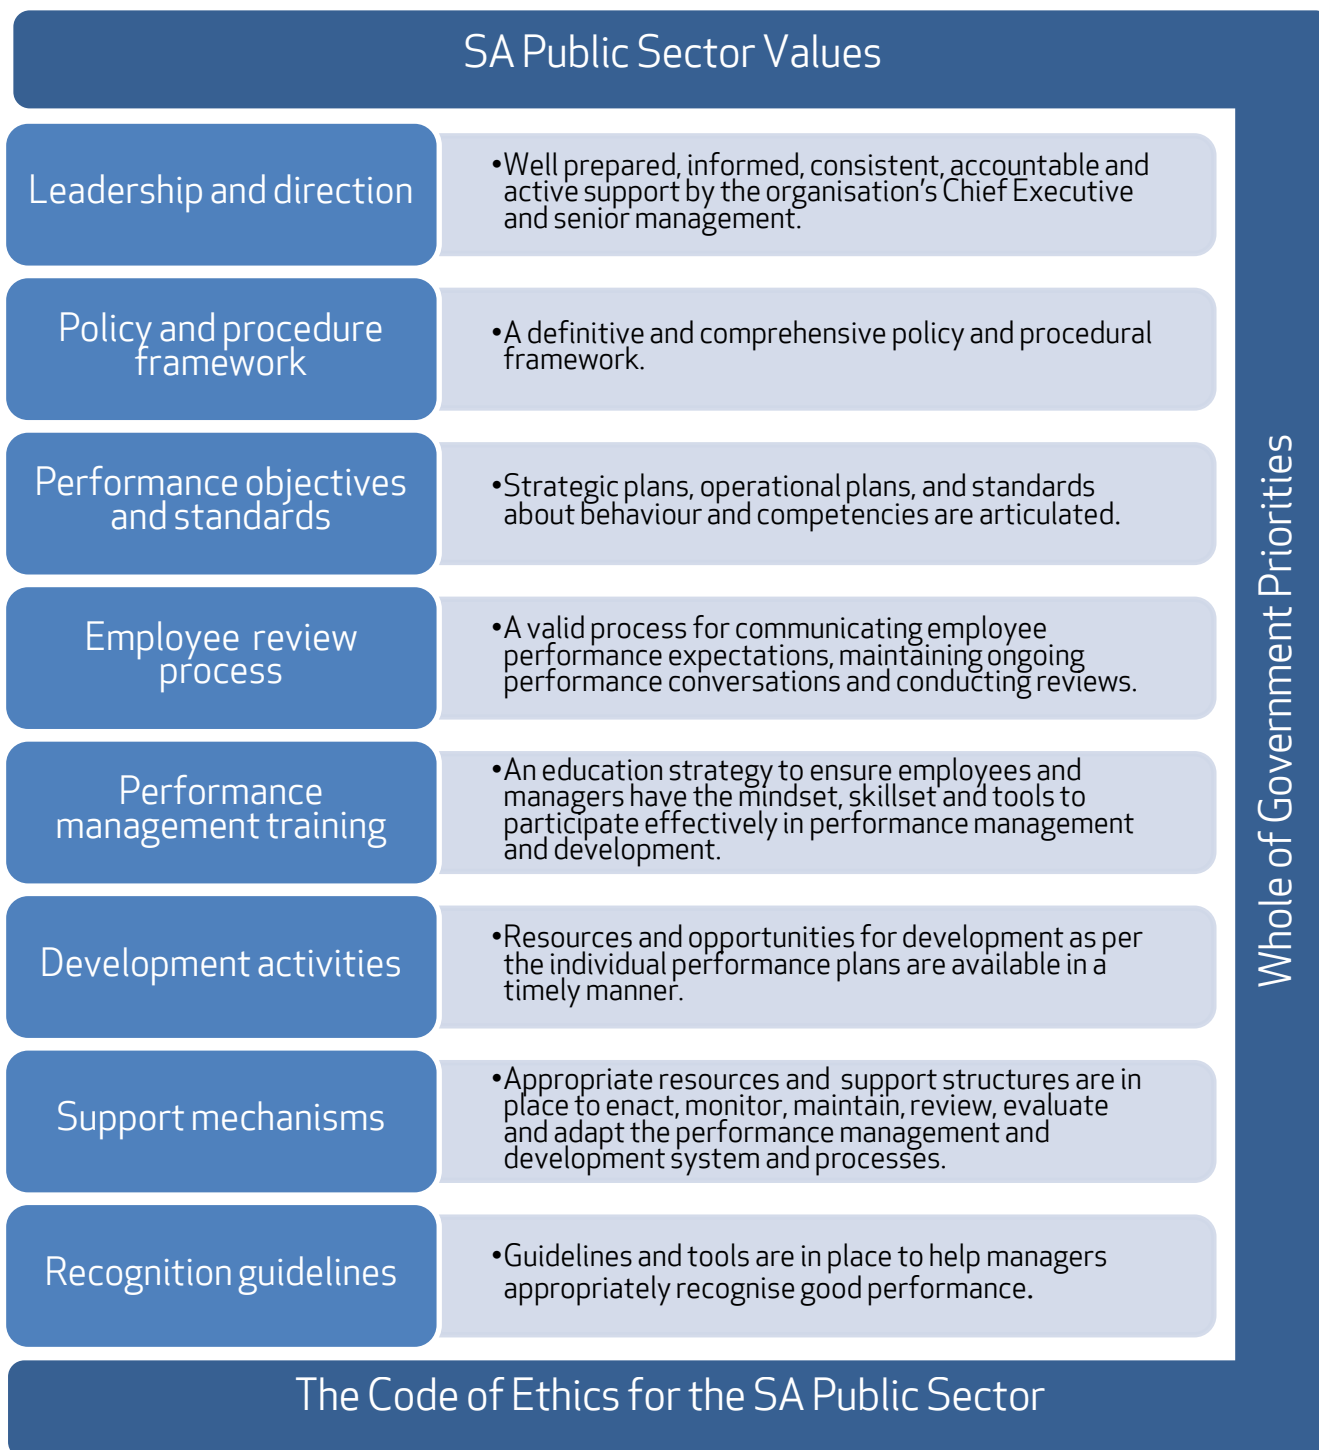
SA Public Sector Values

Leadership and direction

•Well prepared, informed, consistent, accountable and active support by the organisation's Chief Executive and senior management.

Policy and procedure framework

•A definitive and comprehensive policy and procedural framework.

Performance objectives and standards

•Strategic plans, operational plans, and standards about behaviour and competencies are articulated.

Employee review process

•A valid process for communicating employee performance expectations, maintaining ongoing performance conversations and conducting reviews.

Performance management training

•An education strategy to ensure employees and managers have the mindset, skillset and tools to participate effectively in performance management and development.

Development activities

•Resources and opportunities for development as per the individual performance plans are available in a timely manner.

Support mechanisms

•Appropriate resources and support structures are in place to enact, monitor, maintain, review, evaluate and adapt the performance management and development system and processes.

Recognition guidelines

•Guidelines and tools are in place to help managers appropriately recognise good performance.

Whole of Government Priorities

The Code of Ethics for the SA Public Sector